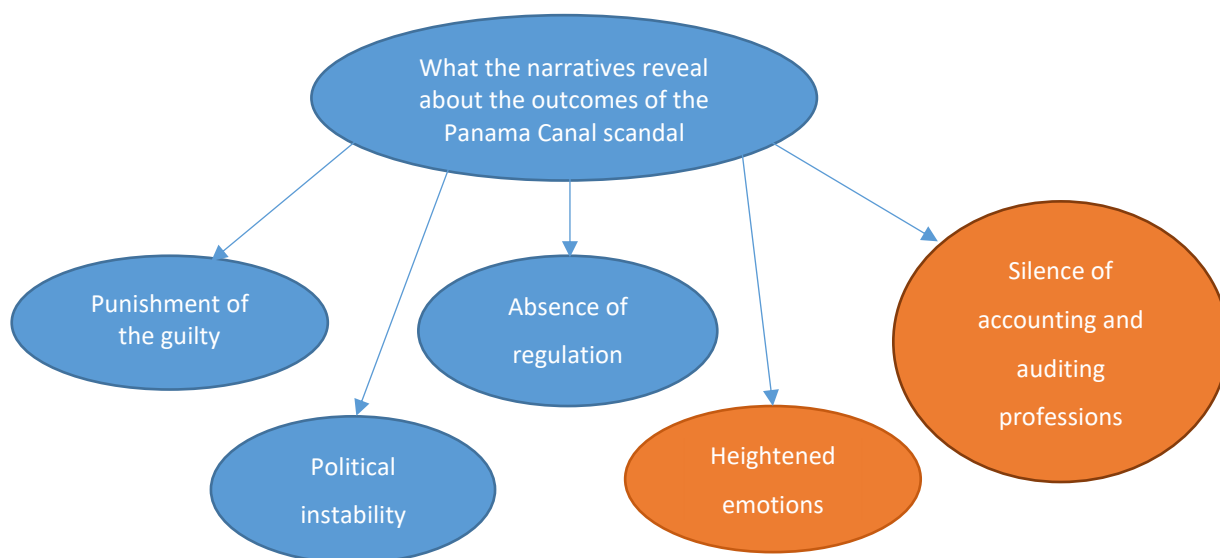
What the narratives reveal about the outcomes of the Panama Canal scandal

Punishment of the guilty

Political instability

Absence of regulation

Heightened emotions

Silence of accounting and auditing professions